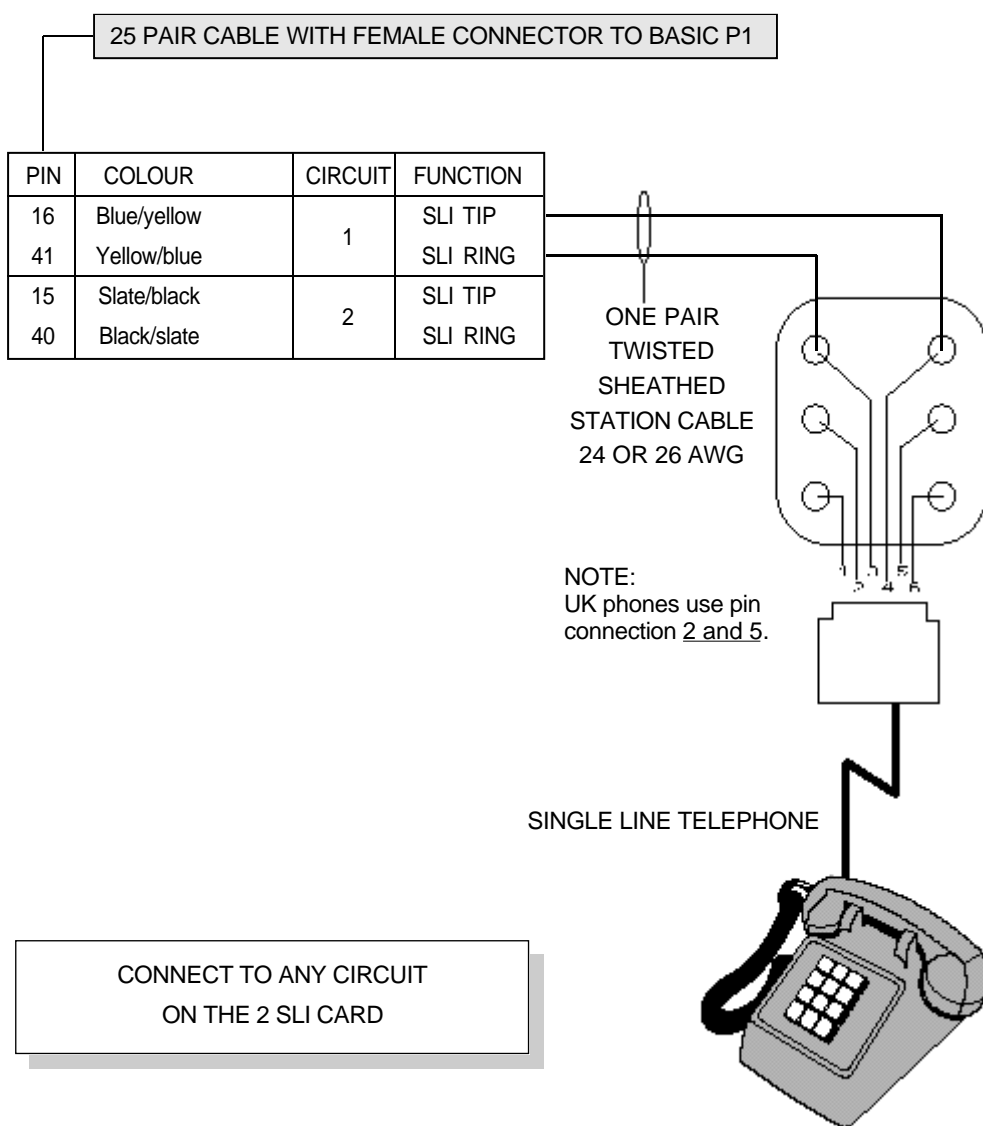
25 PAIR CABLE WITH FEMALE CONNECTOR TO BASIC P1

| PIN | COLOUR | CIRCUIT | FUNCTION |
|---|---|---|---|
| 16 | Blue/yellow | 1 | SLI TIP |
| 41 | Yellow/blue | | SLI RING |
| 15 | Slate/black | 2 | SLI TIP |
| 40 | Black/slate | | SLI RING |

ONE PAIR TWISTED SHEATHED STATION CABLE 24 OR 26 AWG

1 2 3 4 5 6

NOTE:
UK phones use pin connection 2 and 5.

SINGLE LINE TELEPHONE

CONNECT TO ANY CIRCUIT ON THE 2 SLI CARD